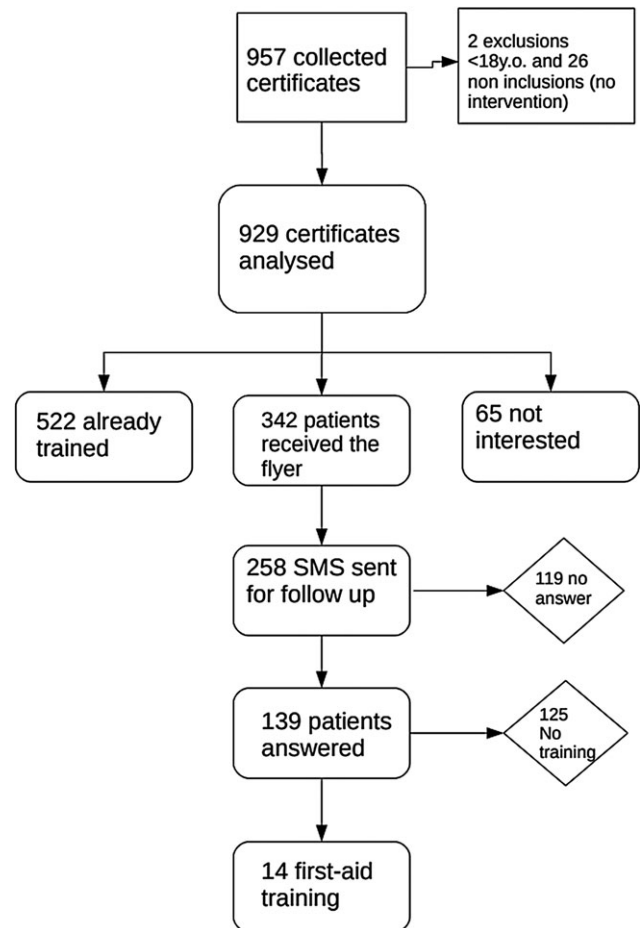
957 collected certificates

2 exclusions <18y.o. and 26 non inclusions (no intervention)

929 certificates analysed

522 already trained

342 patients received the flyer

65 not interested

258 SMS sent for follow up

119 no answer

139 patients answered

125 No training

14 first-aid training